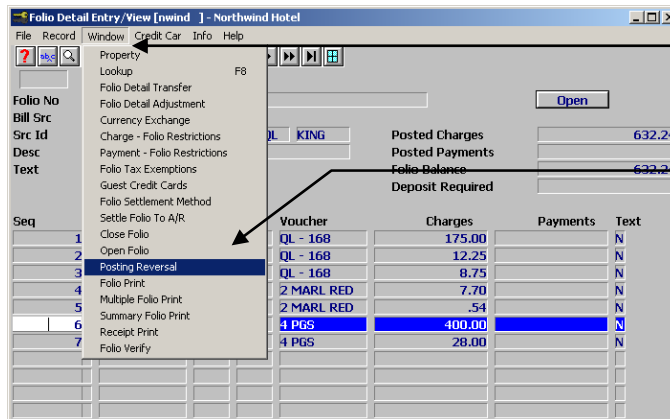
Folio Detail Entry/View [nwind ] - Northwind Hotel

File Record Window Credit Car Info Help

Property
Lookup F8
Folio Detail Transfer
Folio Detail Adjustment
Currency Exchange
Charge - Folio Restrictions
Payment - Folio Restrictions
Folio Tax Exemptions
Guest Credit Cards
Folio Settlement Method
Settle Folio To A/R
Close Folio
Open Folio
Posting Reversal
Folio Print
Multiple Folio Print
Summary Folio Print
Receipt Print
Folio Verify

Folio No
Bill Src
Src Id
Desc
Text

Open

QL KING

Posted Charges 632.2
Posted Payments
Folio Balance 632.2
Deposit Required

| Seq | Voucher | Charges | Payments | Text |
|---|---|---|---|---|
| 1 | QL - 168 | 175.00 | | N |
| 2 | QL - 168 | 12.25 | | N |
| 3 | QL - 168 | 8.75 | | N |
| 4 | 2 MARL RED | 7.70 | | N |
| 5 | 2 MARL RED | .54 | | N |
| 6 | 4 PGS | 400.00 | | N |
| 7 | 4 PGS | 28.00 | | N |